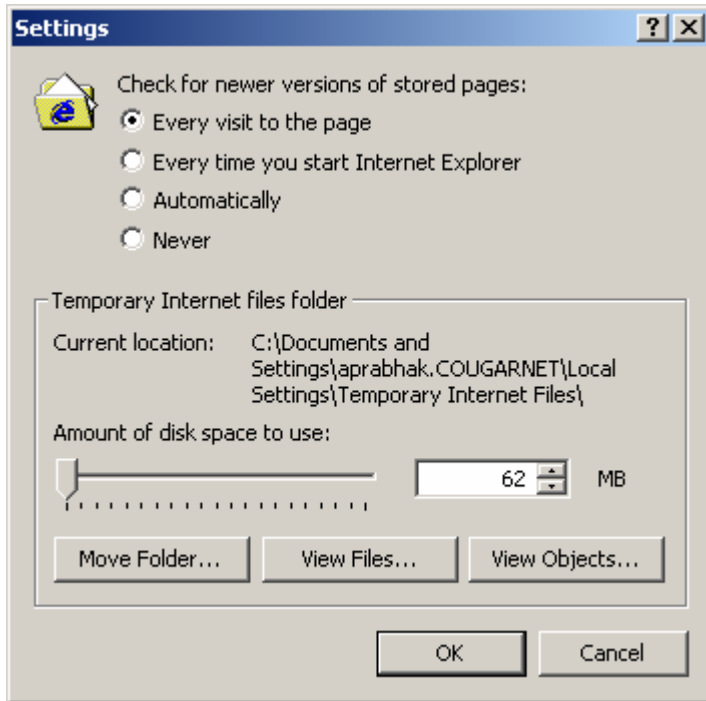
Settings

?

Check for newer versions of stored pages:

Every visit to the page

Every time you start Internet Explorer

Automatically

Never

Temporary Internet files folder

Current location: C:\Documents and Settings\aprabhak.COUGARNET\Local Settings\Temporary Internet Files\

Amount of disk space to use:

62 MB

Move Folder... View Files... View Objects...

OK Cancel